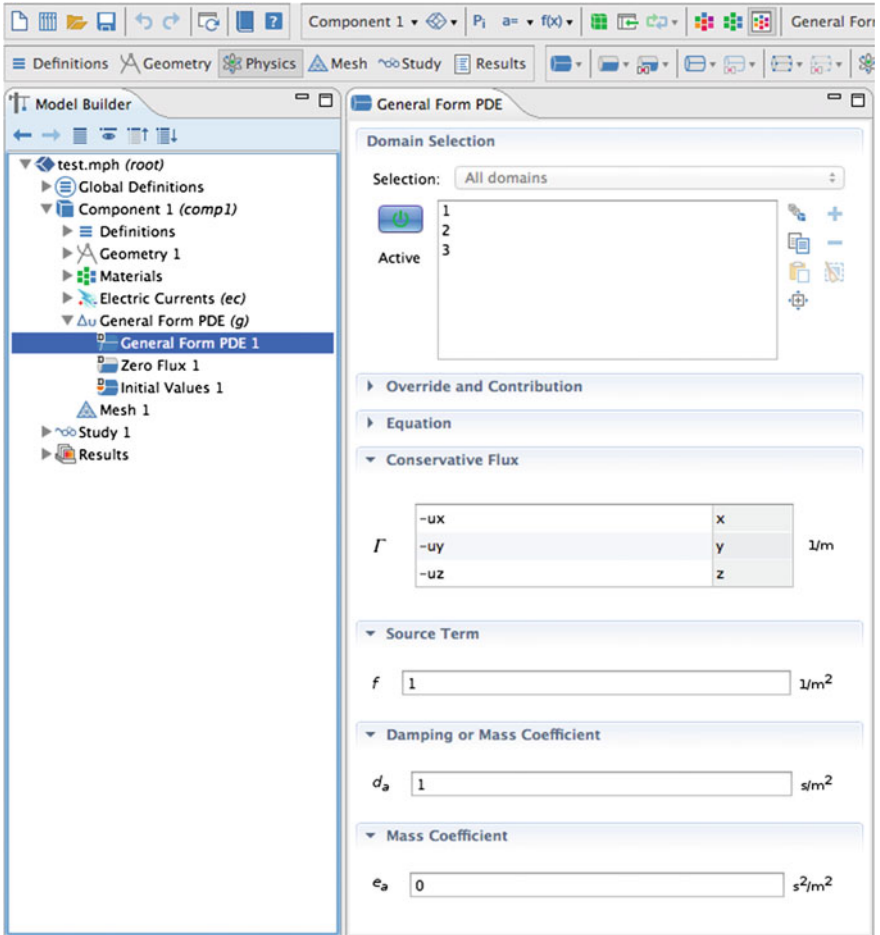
Component 1 ▾ Pi a= ▾ f(x) ▾ General Forr

Definitions Geometry Physics Mesh Study Results

Model Builder

test.mph (root)
Global Definitions
Component 1 (comp1)
Definitions
Geometry 1
Materials
Electric Currents (ec)
$\Delta u$ General Form PDE (g)
General Form PDE 1
Zero Flux 1
Initial Values 1
Mesh 1
Study 1
Results

General Form PDE

Domain Selection

Selection: All domains

Active

1
2
3

Override and Contribution

Equation

Conservative Flux

| | |
|---|---|
| -ux | x |
| -uy | y |
| -uz | z |

$\Gamma$ 1/m

Source Term

$f$ 1 $1/m^2$

Damping or Mass Coefficient

$d_a$ 1 $s/m^2$

Mass Coefficient

$e_a$ 0 $s^2/m^2$